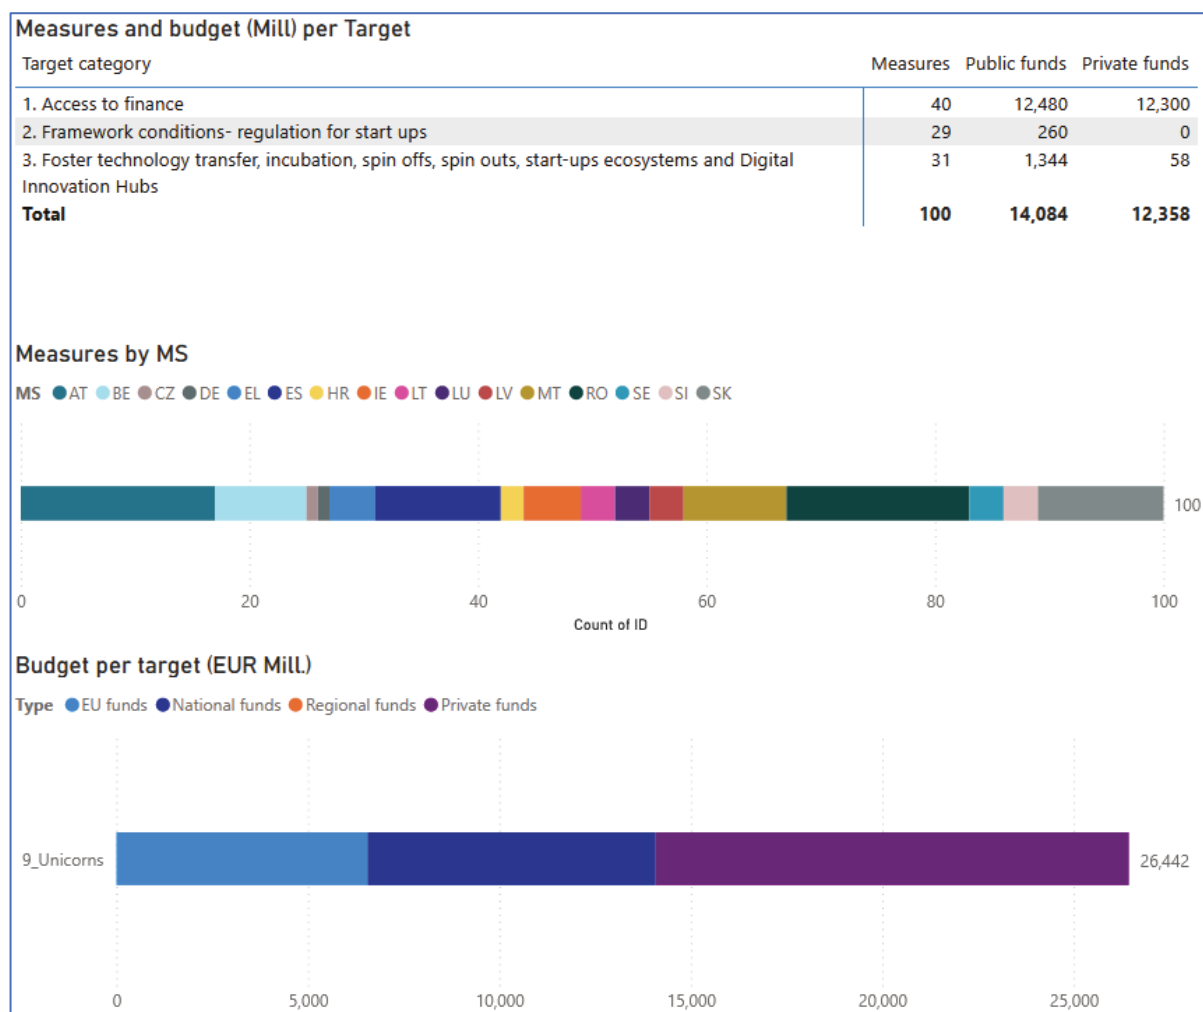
Measures and budget (Mill) per Target

| Target category | Measures | Public funds | Private funds |
|---|---|---|---|
| 1. Access to finance | 40 | 12,480 | 12,300 |
| 2. Framework conditions- regulation for start ups | 29 | 260 | 0 |
| 3. Foster technology transfer, incubation, spin offs, spin outs, start-ups ecosystems and Digital Innovation Hubs | 31 | 1,344 | 58 |
| **Total** | **100** | **14,084** | **12,358** |

Measures by MS

MS AT BE CZ DE EL ES HR IE LT LU LV MT RO SE SI SK

100

0 20 40 60 80 100

Count of ID

Budget per target (EUR Mill.)

Type EU funds National funds Regional funds Private funds

9_Unicorns

26,442

0 5,000 10,000 15,000 20,000 25,000